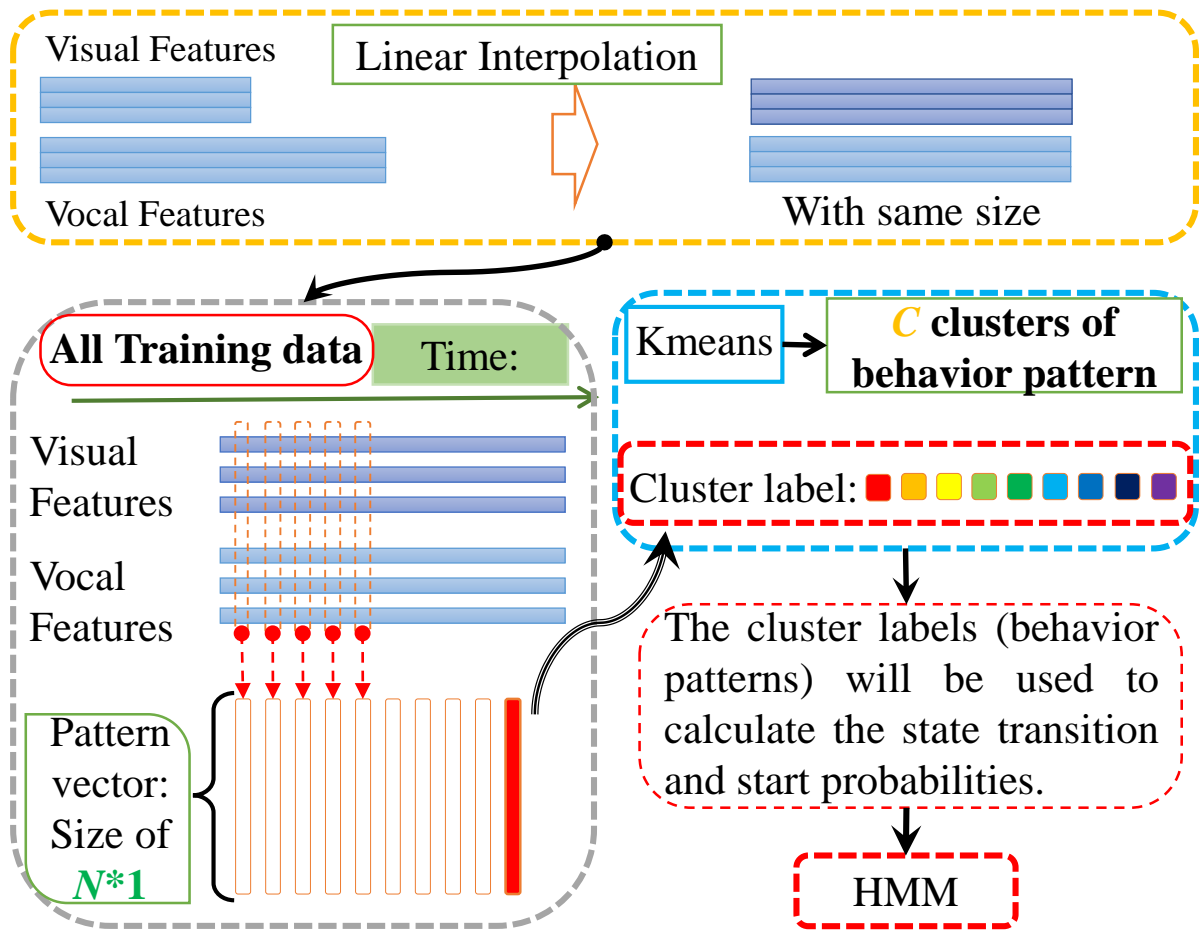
Visual Features

Linear Interpolation

Vocal Features

With same size

All Training data

Time:

Visual Features

Vocal Features

Pattern vector: Size of $N$*1

Kmeans

$C$ clusters of behavior pattern

Cluster label:

The cluster labels (behavior patterns) will be used to calculate the state transition and start probabilities.

HMM